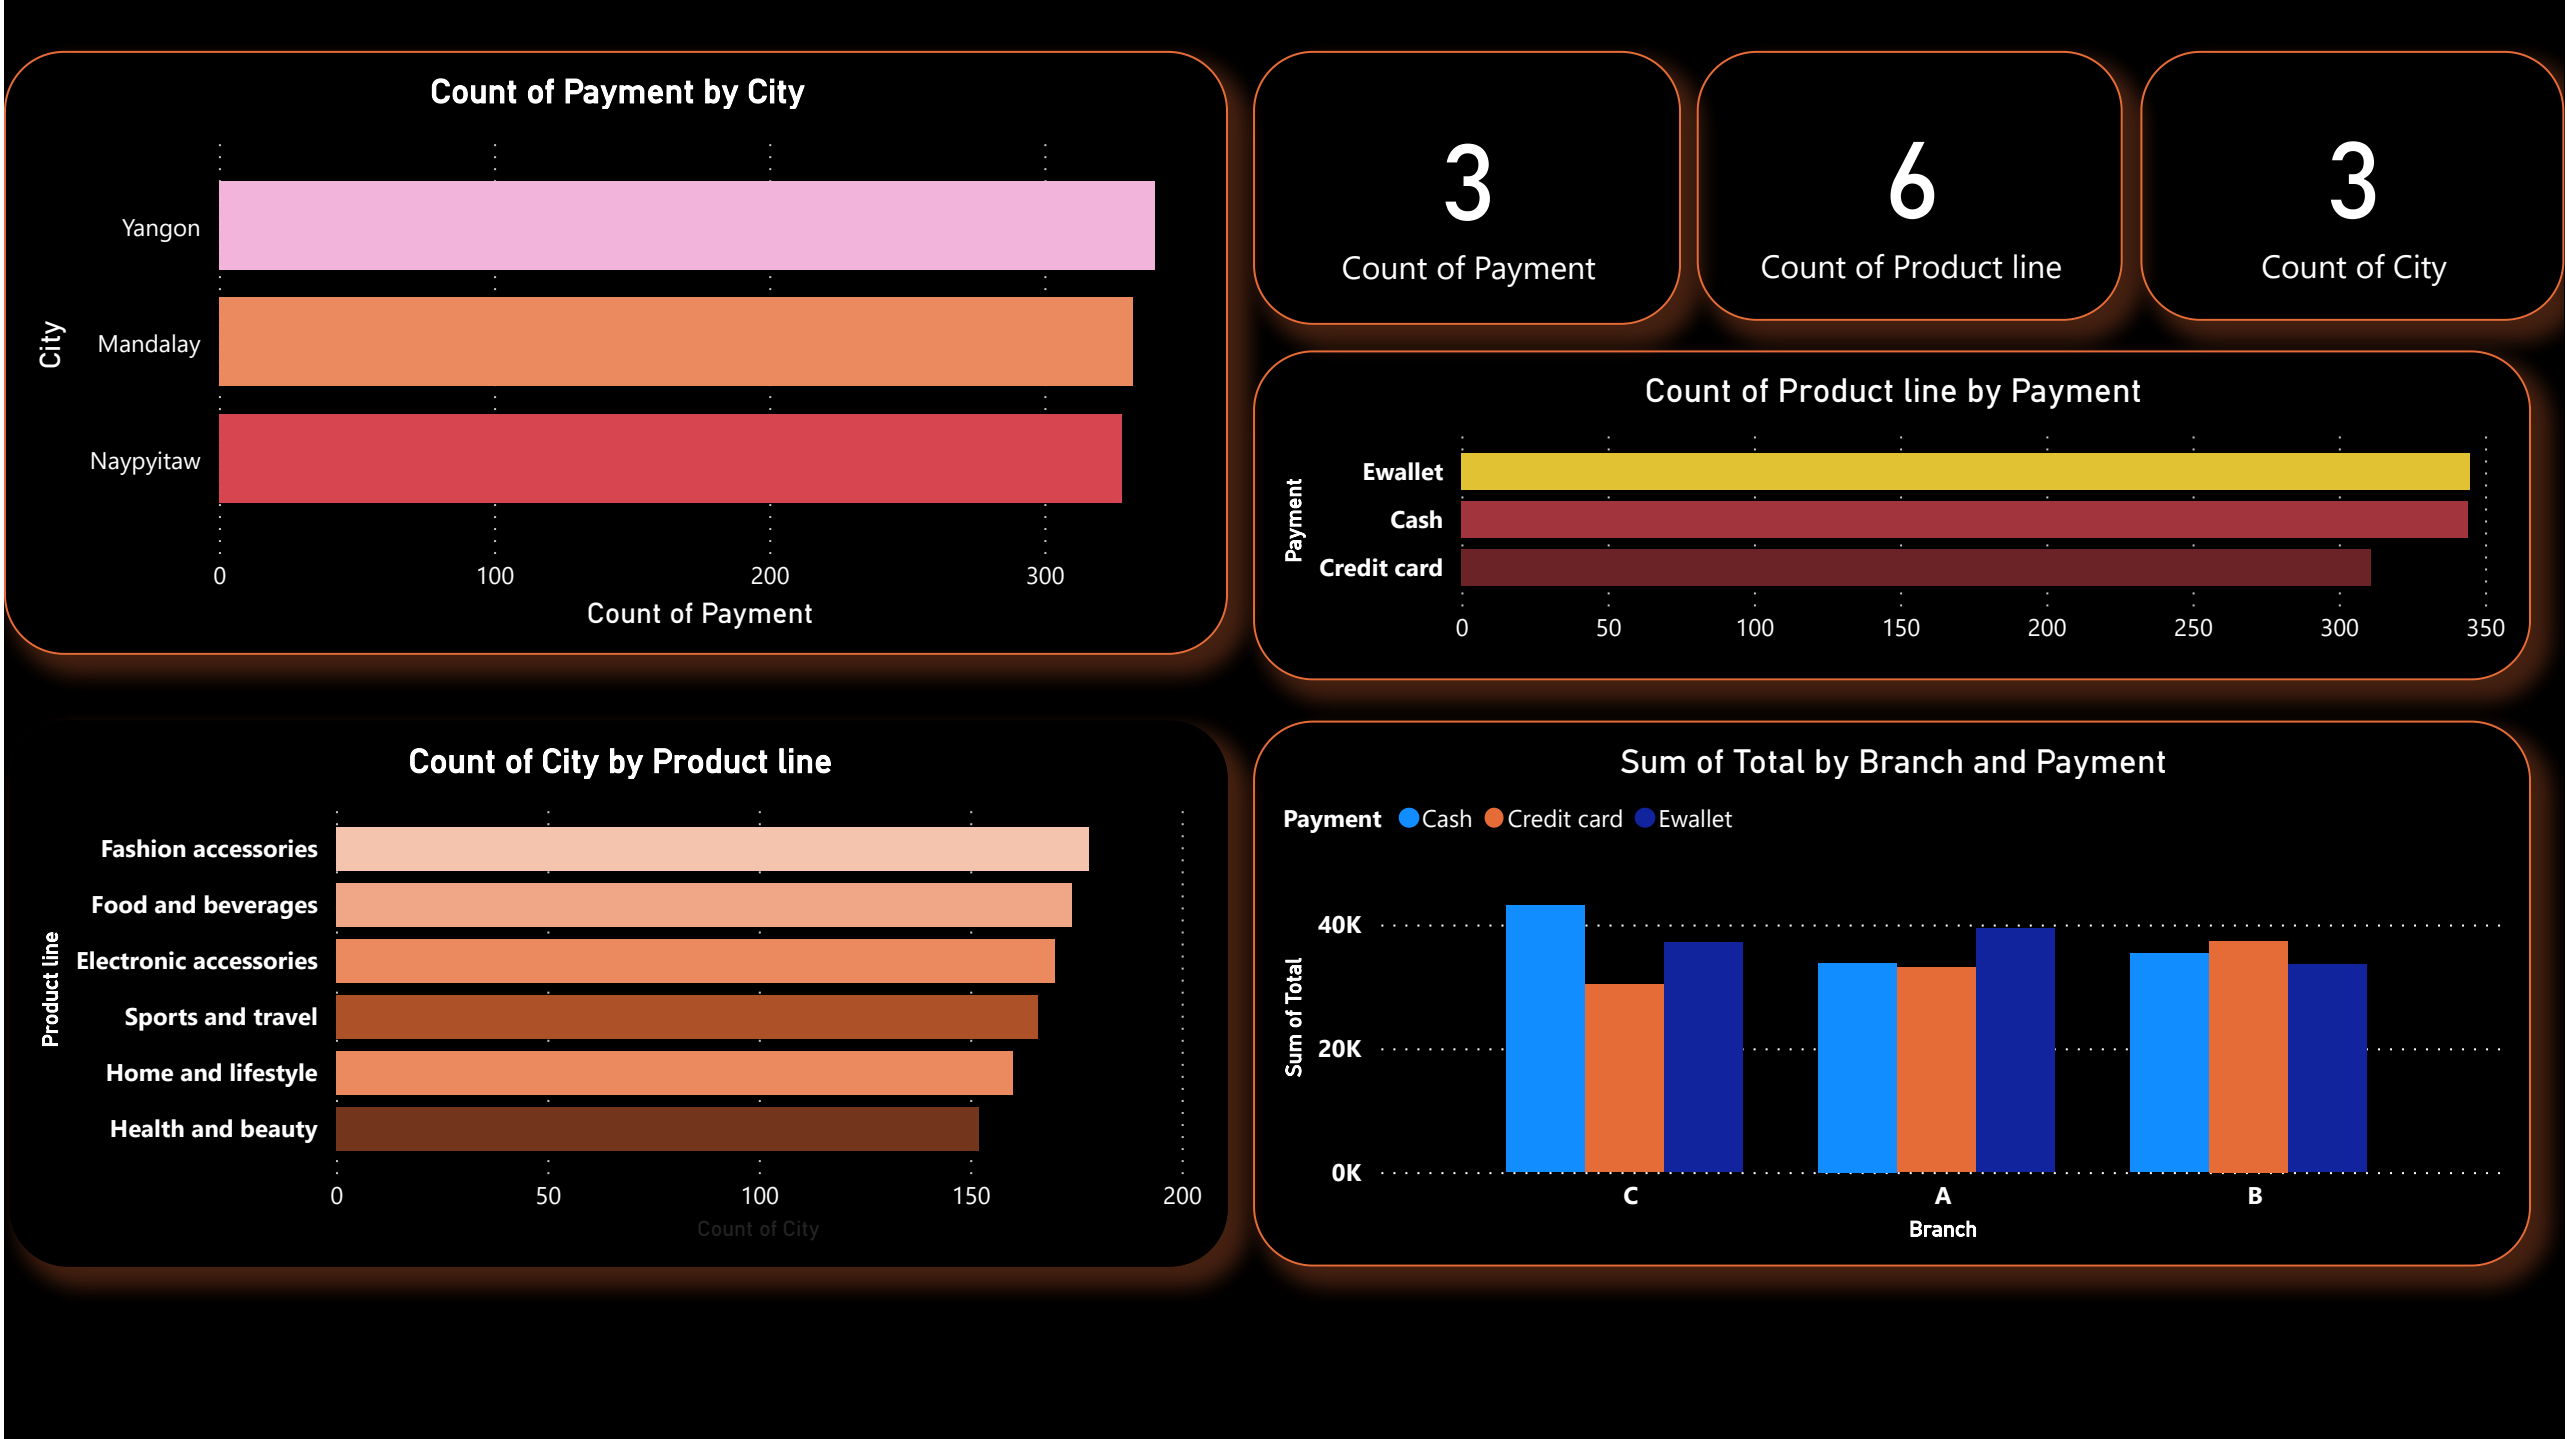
Count of Payment by City

City

Yangon

Mandalay

Naypyitaw

0 100 200 300

Count of Payment

3

Count of Payment

6

Count of Product line

3

Count of City

Count of Product line by Payment

Payment

Ewallet

Cash

Credit card

0 50 100 150 200 250 300 350

Count of City by Product line

Product line

Fashion accessories

Food and beverages

Electronic accessories

Sports and travel

Home and lifestyle

Health and beauty

0 50 100 150 200

Count of City

Sum of Total by Branch and Payment

Payment Cash Credit card Ewallet

Sum of Total

40K

20K

0K

C A B

Branch